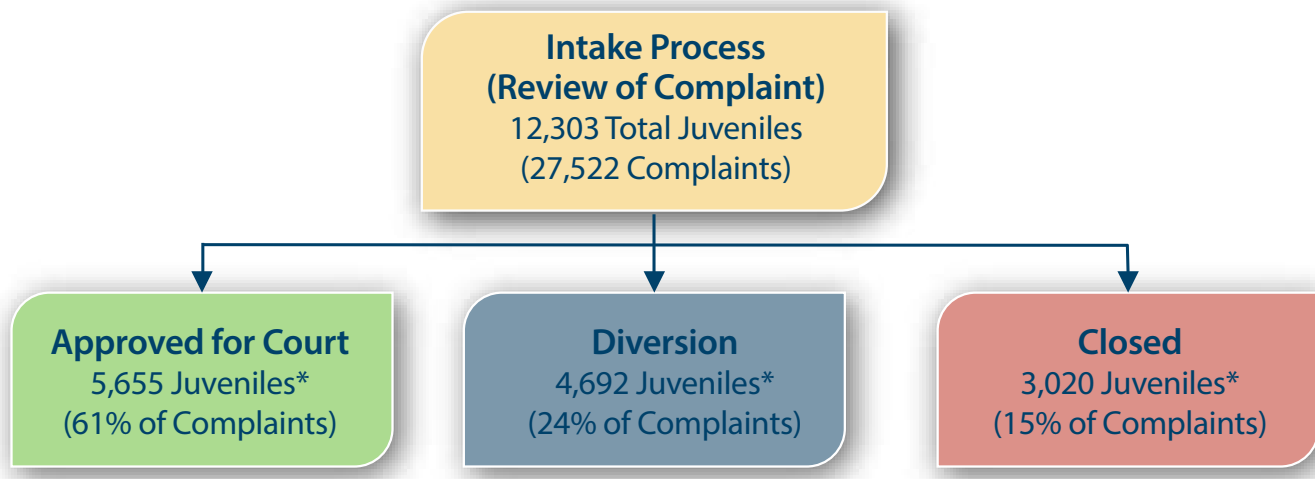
Intake Process
(Review of Complaint)
12,303 Total Juveniles
(27,522 Complaints)

Approved for Court
5,655 Juveniles*
(61% of Complaints)

Diversion
4,692 Juveniles*
(24% of Complaints)

Closed
3,020 Juveniles*
(15% of Complaints)